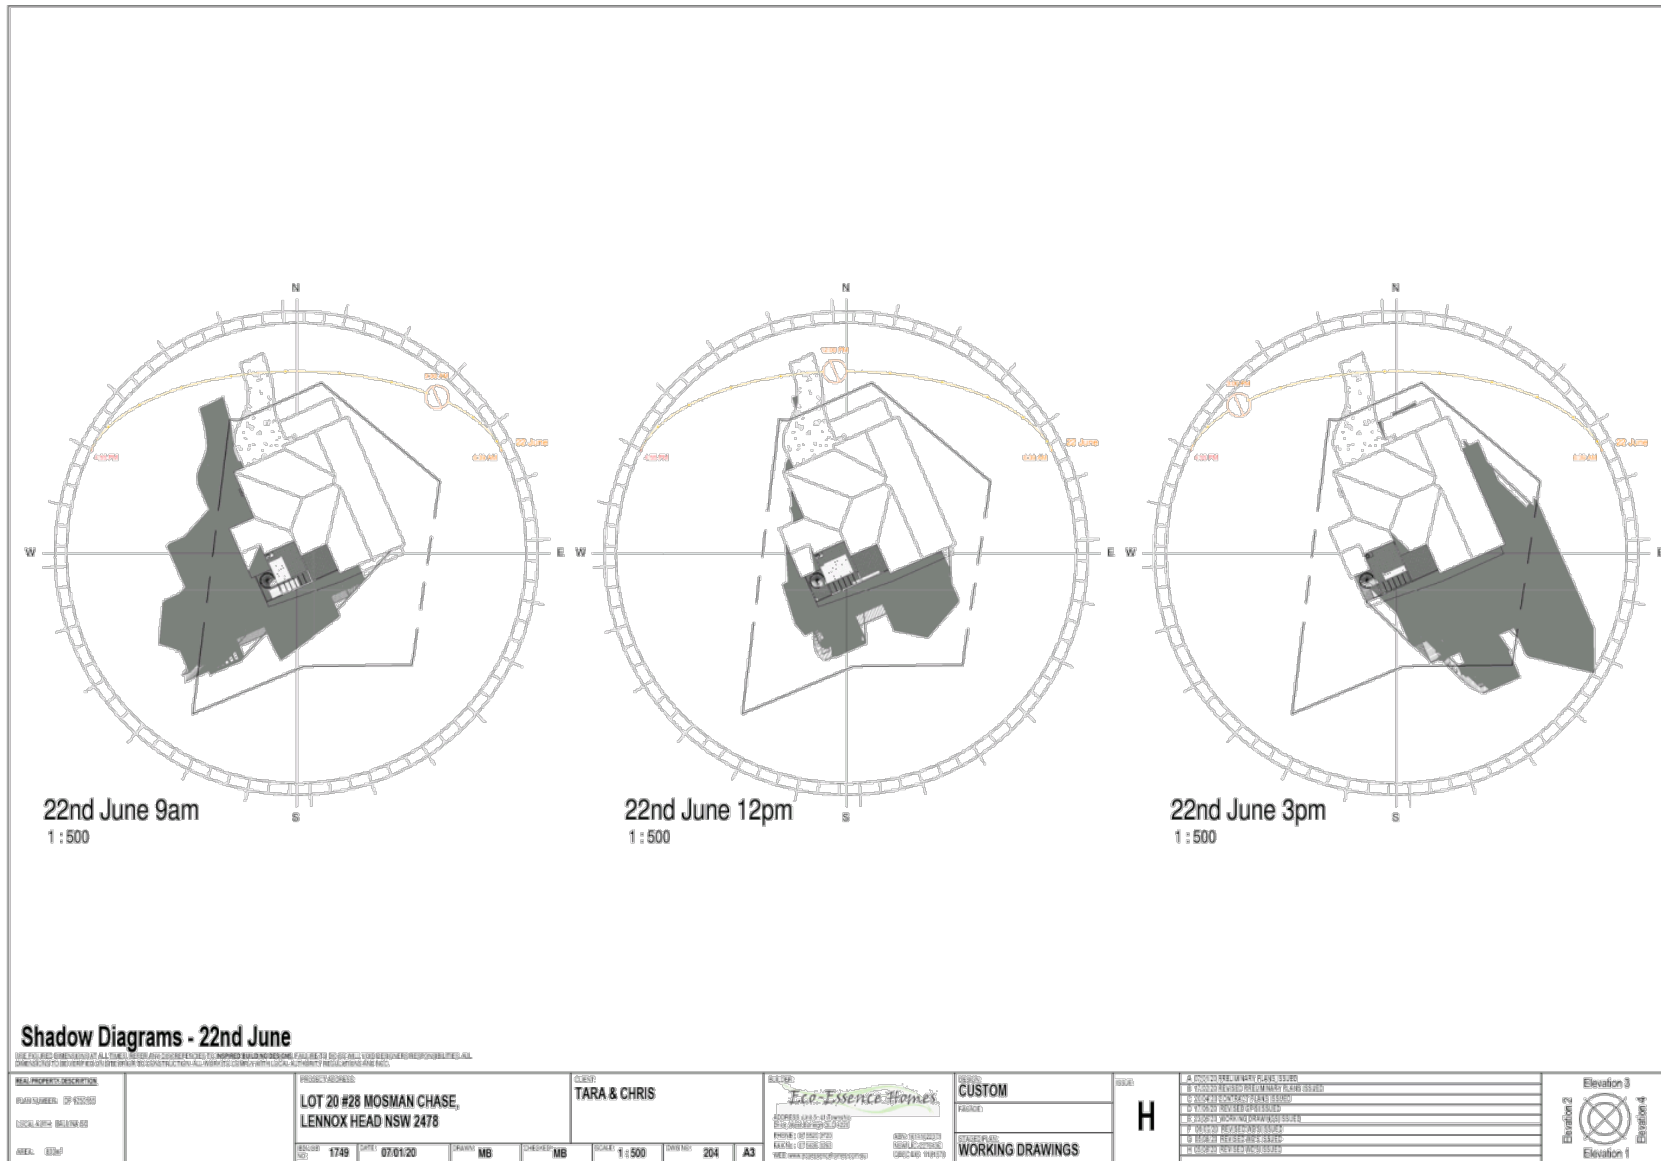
N
W
E
S
22nd June 9am
1 : 500

N
W
E
S
22nd June 12pm
1 : 500

N
W
E
S
22nd June 3pm
1 : 500

Shadow Diagrams - 22nd June

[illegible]

REAL PROPERTY DESCRIPTION
PLAN NUMBER: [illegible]
LOCAL AUTH: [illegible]
AREA: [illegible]

PROJECT ADDRESS:
LOT 20 #28 MOSMAN CHASE,
LENNOX HEAD NSW 2478

CLIENT:
TARA & CHRIS

BUILDER:
Eco-Essence Homes

DESIGN:
CUSTOM
FACADE:

STAGE/FILE:
WORKING DRAWINGS

ISSUE
H

A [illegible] PRELIMINARY PLANS ISSUED
B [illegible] REVISED PRELIMINARY PLANS ISSUED
C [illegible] CONTRACT PLANS ISSUED
D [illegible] REVISED CP ISSUED
E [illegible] WORKING DRAWINGS ISSUED
F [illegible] REVISED WD ISSUED
G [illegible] REVISED WD ISSUED
H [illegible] REVISED WD ISSUED

JOB NO: 1749 DATE: 07/01/20 DRAWN: MB CHECKED: MB SCALE: 1 : 500 DWG NO: 204 A3

Elevation 3
Elevation 2
Elevation 4
Elevation 1